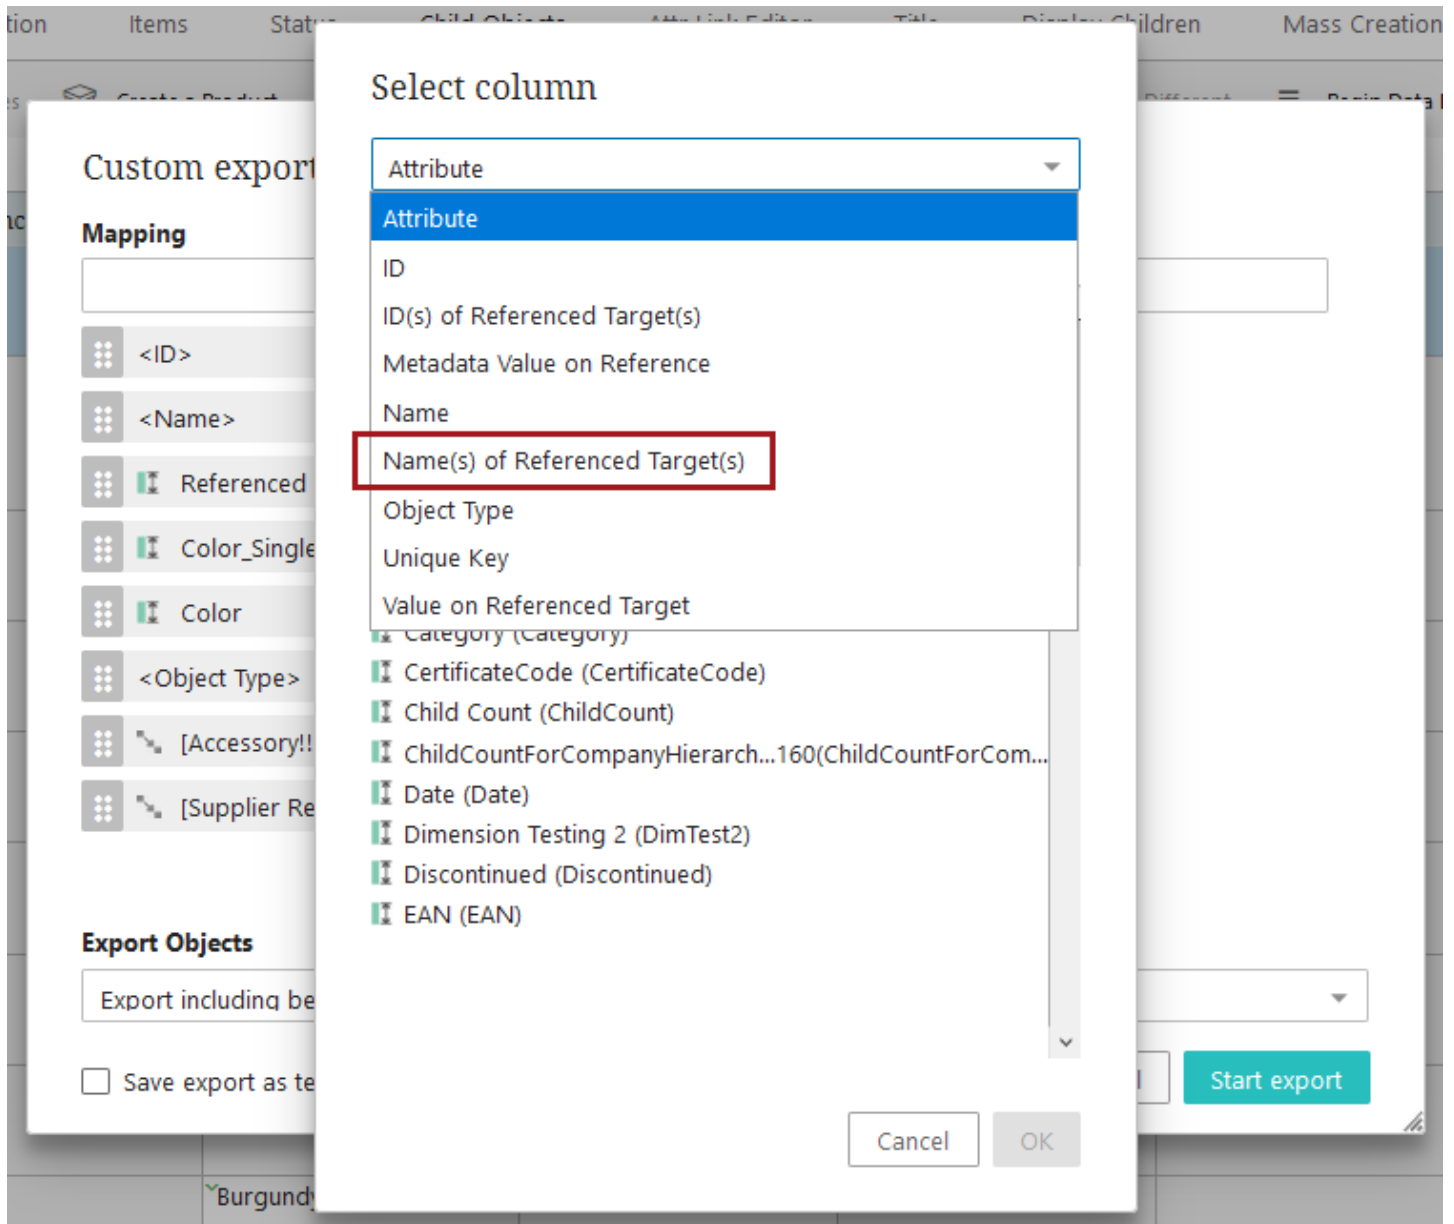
tion Items Stat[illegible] Display Children Mass Creation

Custom export

Mapping

<ID>

<Name>

Referenced

Color_Single

Color

<Object Type>

[Accessory!!

[Supplier Re

Export Objects

Export including be

Save export as te

Start export

Burgund

Select column

Attribute

Attribute

ID

ID(s) of Referenced Target(s)

Metadata Value on Reference

Name

Name(s) of Referenced Target(s)

Object Type

Unique Key

Value on Referenced Target

Category (Category)

CertificateCode (CertificateCode)

Child Count (ChildCount)

ChildCountForCompanyHierarch...160(ChildCountForCom...

Date (Date)

Dimension Testing 2 (DimTest2)

Discontinued (Discontinued)

EAN (EAN)

Cancel

OK